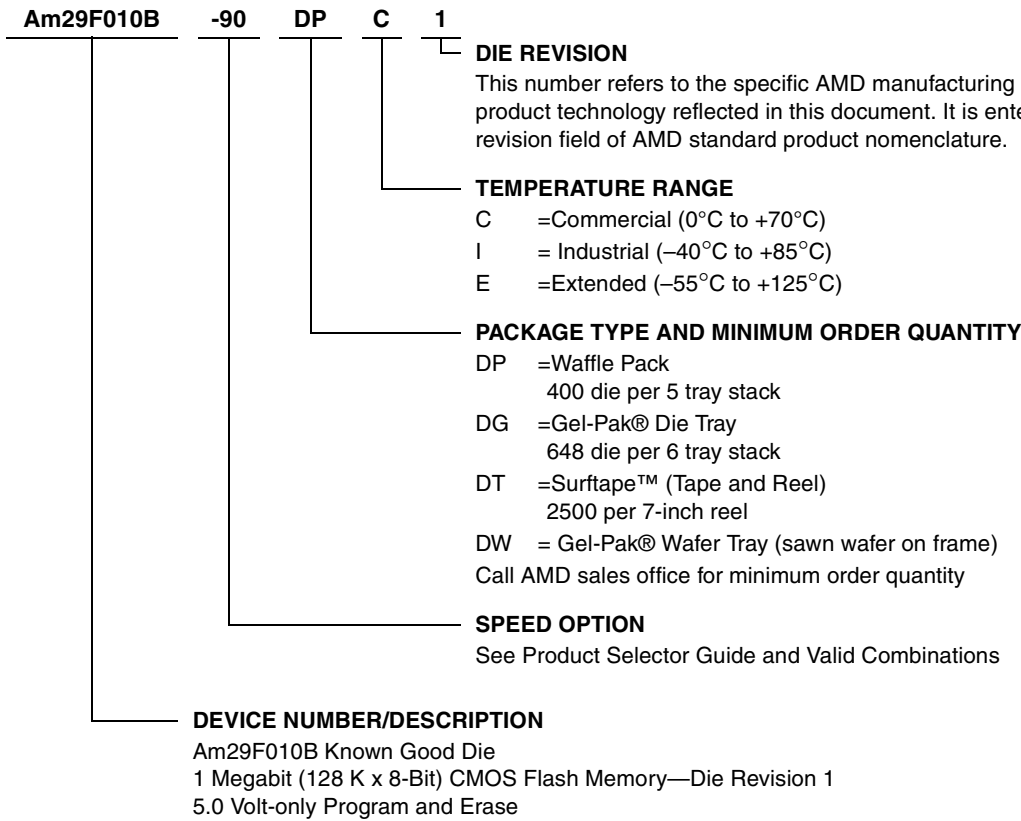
Am29F010B -90 DP C 1

DIE REVISION
This number refers to the specific AMD manufacturing product technology reflected in this document. It is ente revision field of AMD standard product nomenclature.

TEMPERATURE RANGE
C =Commercial (0°C to +70°C)
I = Industrial (–40°C to +85°C)
E =Extended (–55°C to +125°C)

PACKAGE TYPE AND MINIMUM ORDER QUANTITY
DP =Waffle Pack
400 die per 5 tray stack
DG =Gel-Pak® Die Tray
648 die per 6 tray stack
DT =Surftape™ (Tape and Reel)
2500 per 7-inch reel
DW = Gel-Pak® Wafer Tray (sawn wafer on frame)
Call AMD sales office for minimum order quantity

SPEED OPTION
See Product Selector Guide and Valid Combinations

DEVICE NUMBER/DESCRIPTION
Am29F010B Known Good Die
1 Megabit (128 K x 8-Bit) CMOS Flash Memory—Die Revision 1
5.0 Volt-only Program and Erase